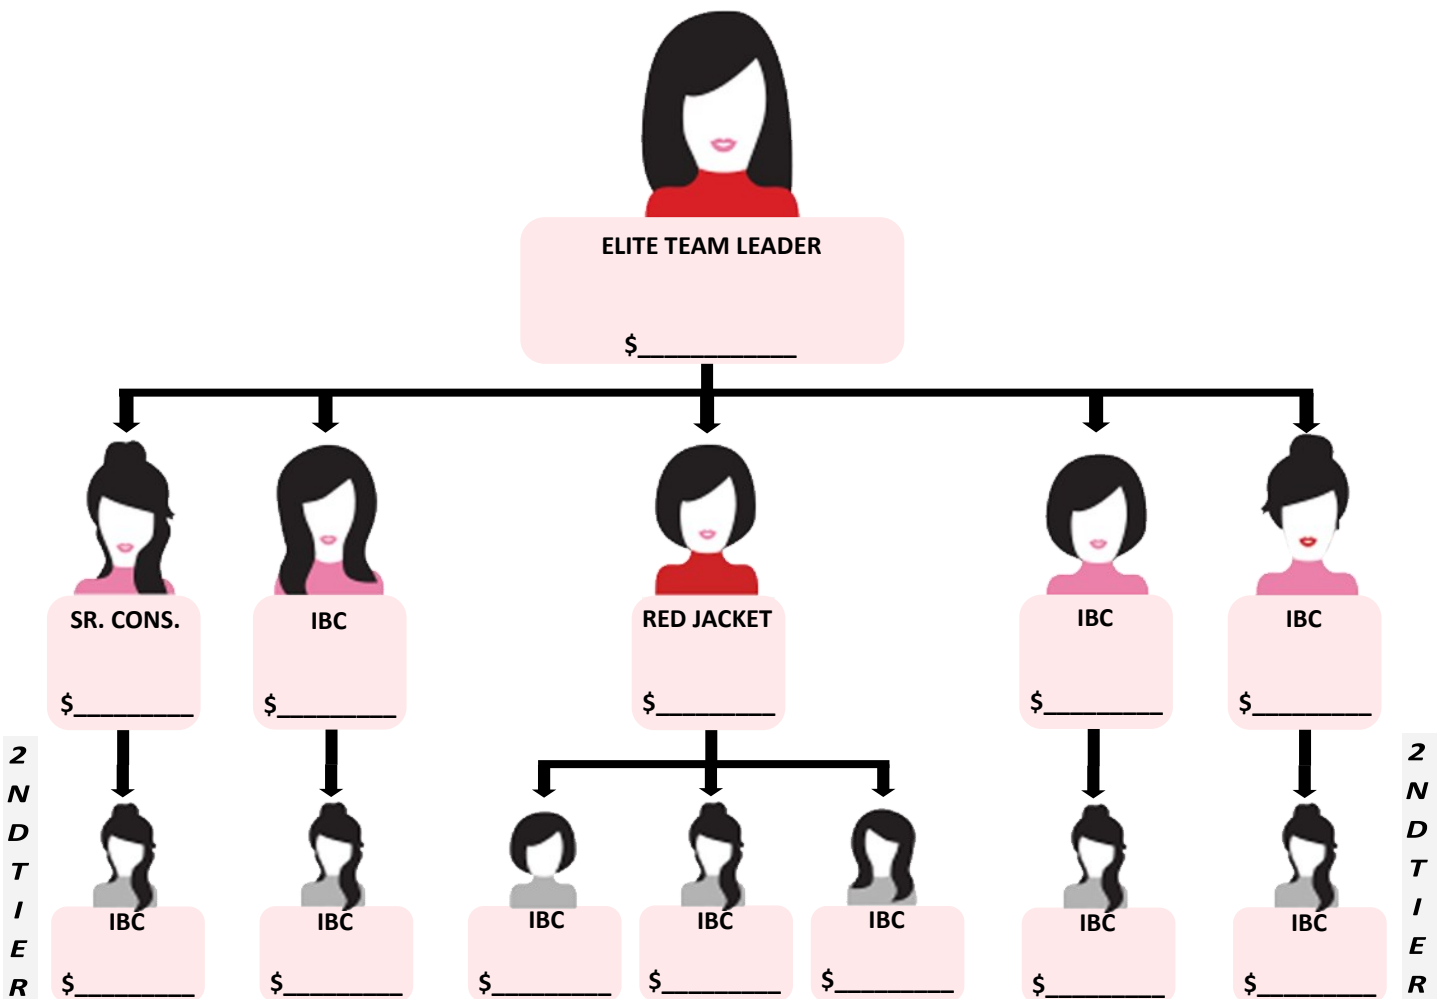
ELITE TEAM LEADER

$___________

SR. CONS.

$_________

IBC

$_________

RED JACKET

$_________

IBC

$_________

IBC

$_________

2ND TIER

IBC

$_________

IBC

$_________

IBC

$_________

IBC

$_________

IBC

$_________

IBC

$_________

IBC

$_________

2ND TIER